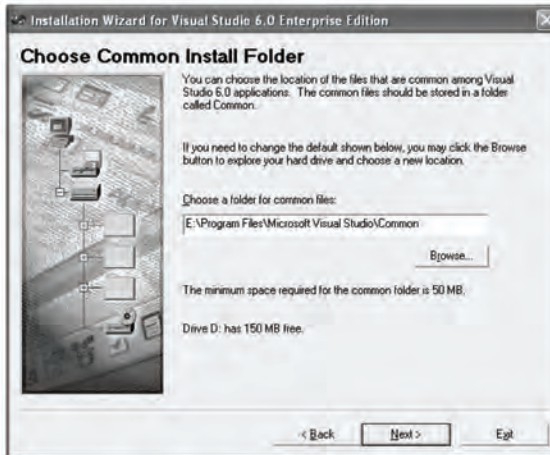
Installation Wizard for Visual Studio 6.0 Enterprise Edition

Choose Common Install Folder

You can choose the location of the files that are common among Visual Studio 6.0 applications. The common files should be stored in a folder called Common.

If you need to change the default shown below, you may click the Browse button to explore your hard drive and choose a new location.

Choose a folder for common files:

E:\Program Files\Microsoft Visual Studio\Common

Browse...

The minimum space required for the common folder is 50 MB.

Drive D: has 150 MB free.

< Back

Next >

Exit